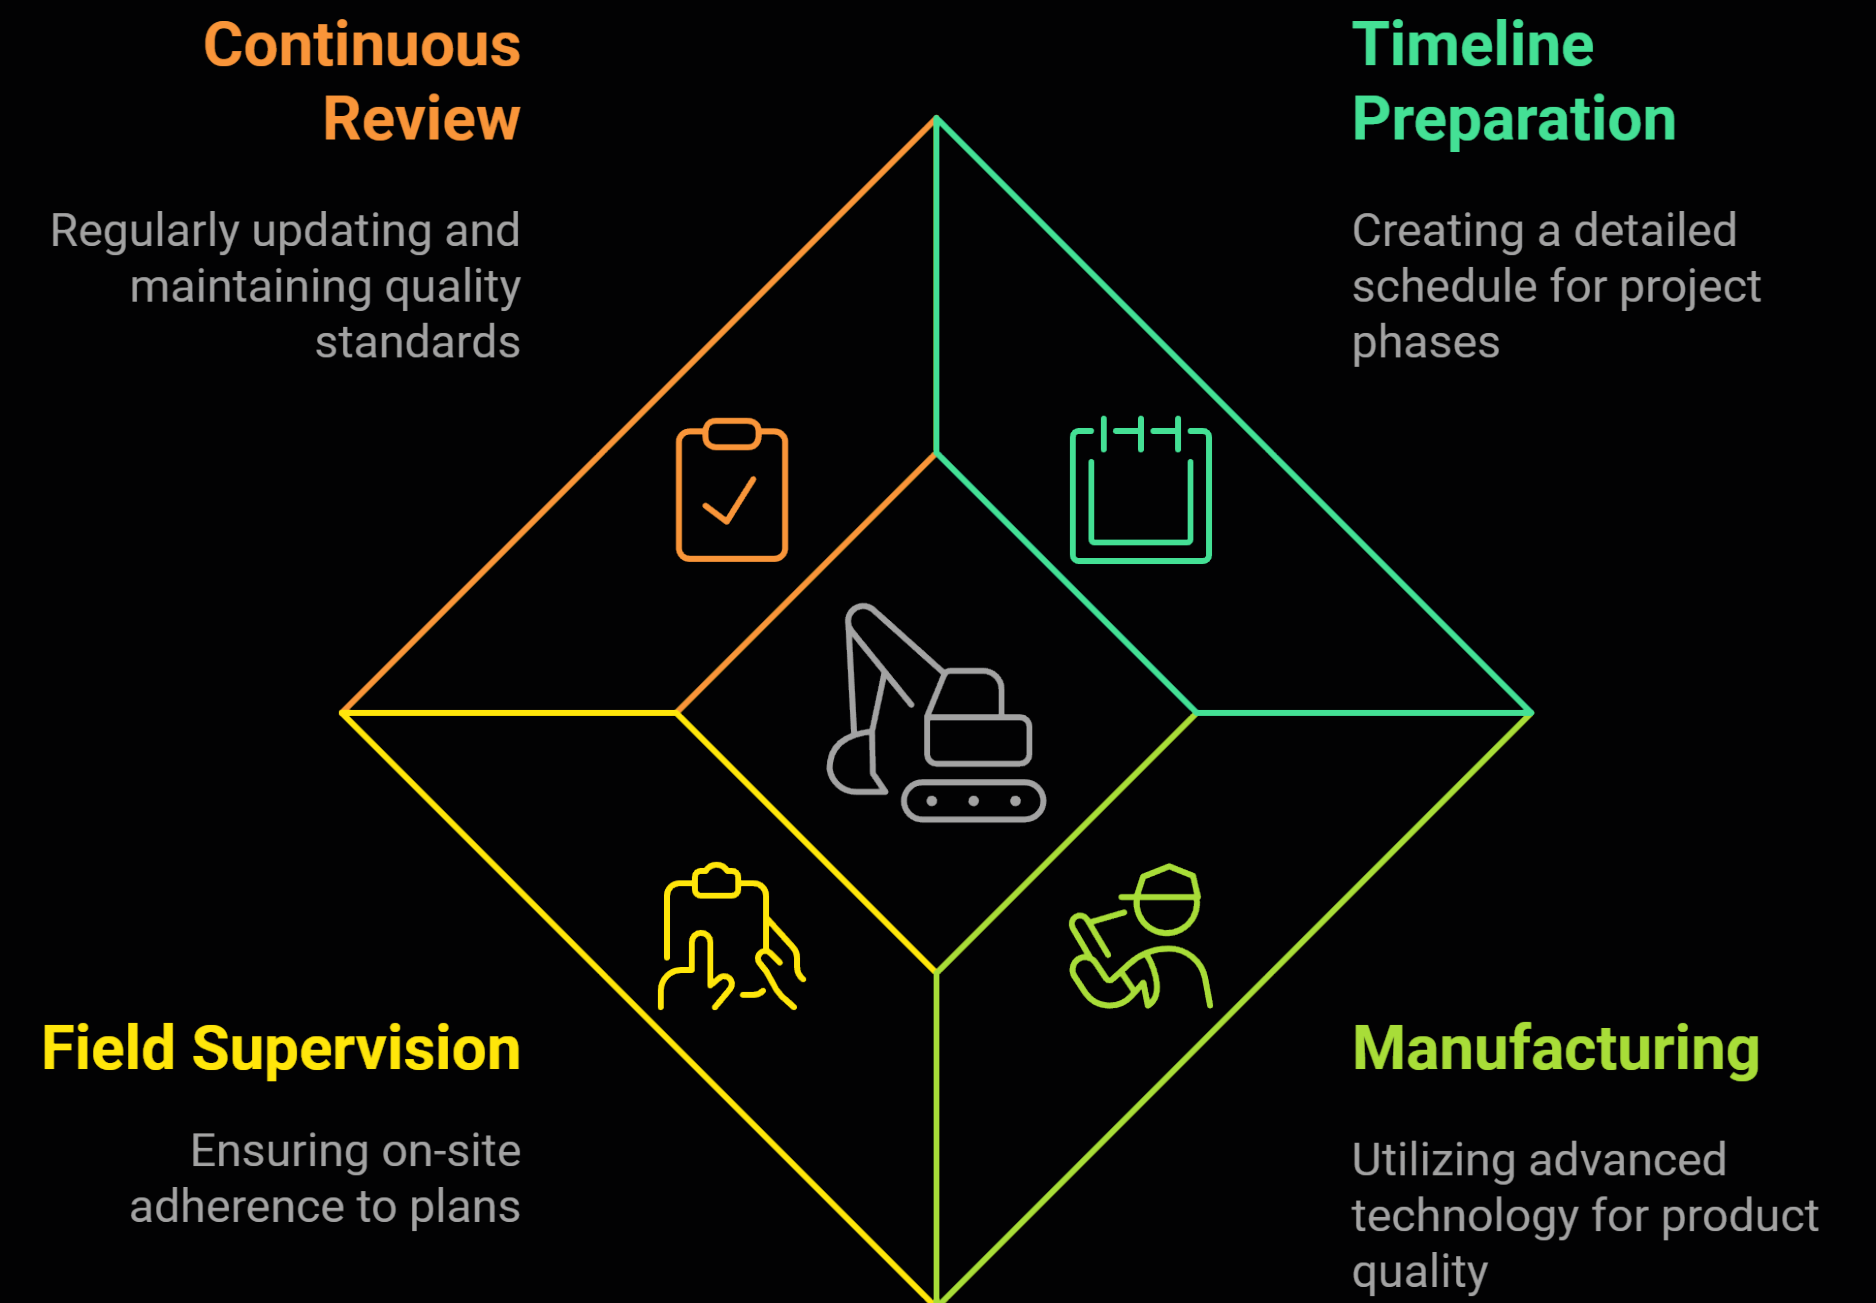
Continuous Review

Regularly updating and maintaining quality standards

Timeline Preparation

Creating a detailed schedule for project phases

Field Supervision

Ensuring on-site adherence to plans

Manufacturing

Utilizing advanced technology for product quality